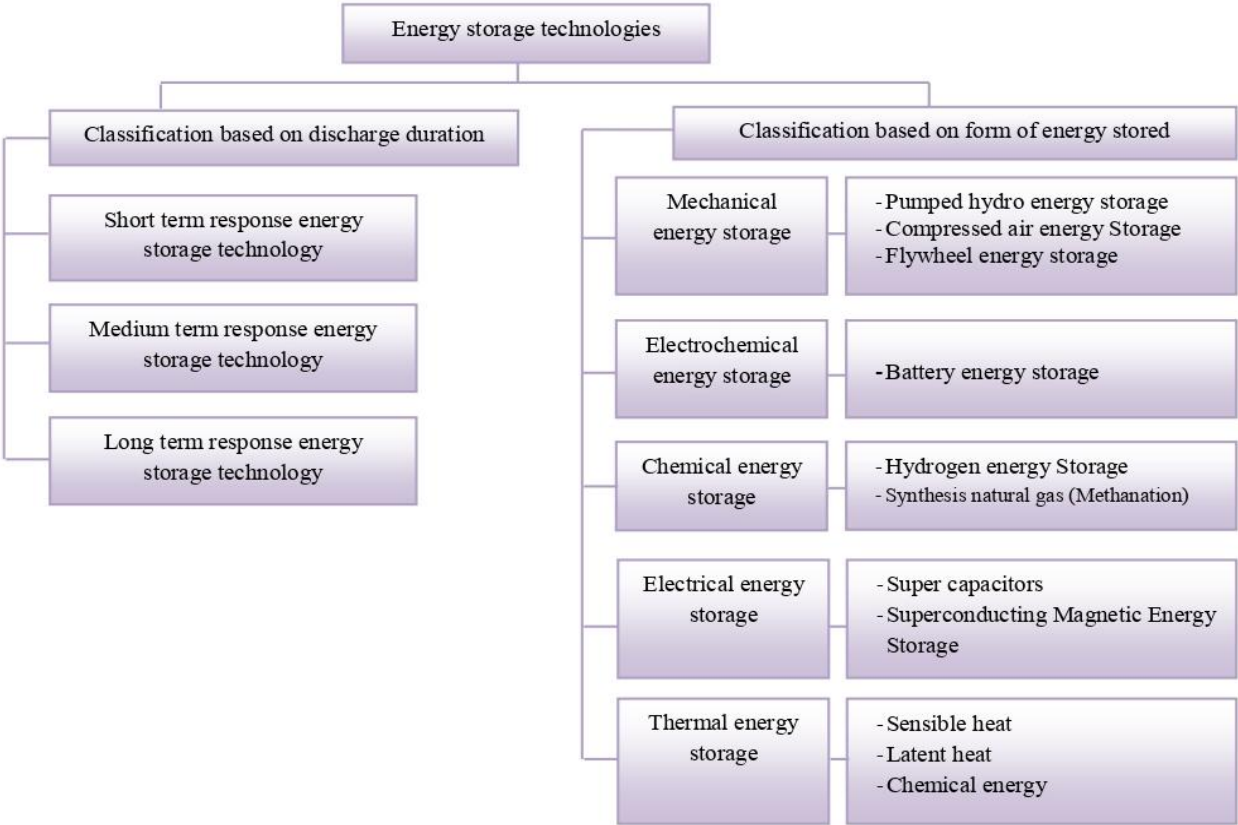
Energy storage technologies

Classification based on discharge duration

Short term response energy storage technology

Medium term response energy storage technology

Long term response energy storage technology

Classification based on form of energy stored

Mechanical energy storage

- Pumped hydro energy storage
- Compressed air energy Storage
- Flywheel energy storage

Electrochemical energy storage

- Battery energy storage

Chemical energy storage

- Hydrogen energy Storage
- Synthesis natural gas (Methanation)

Electrical energy storage

- Super capacitors
- Superconducting Magnetic Energy Storage

Thermal energy storage

- Sensible heat
- Latent heat
- Chemical energy